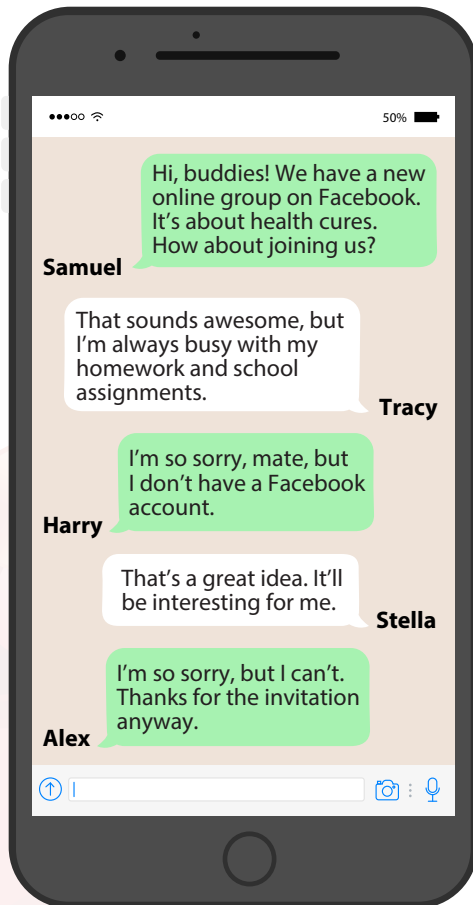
●●●○○ 50%

Hi, buddies! We have a new online group on Facebook. It's about health cures. How about joining us?

Samuel

That sounds awesome, but I'm always busy with my homework and school assignments.

Tracy

I'm so sorry, mate, but I don't have a Facebook account.

Harry

That's a great idea. It'll be interesting for me.

Stella

I'm so sorry, but I can't. Thanks for the invitation anyway.

Alex